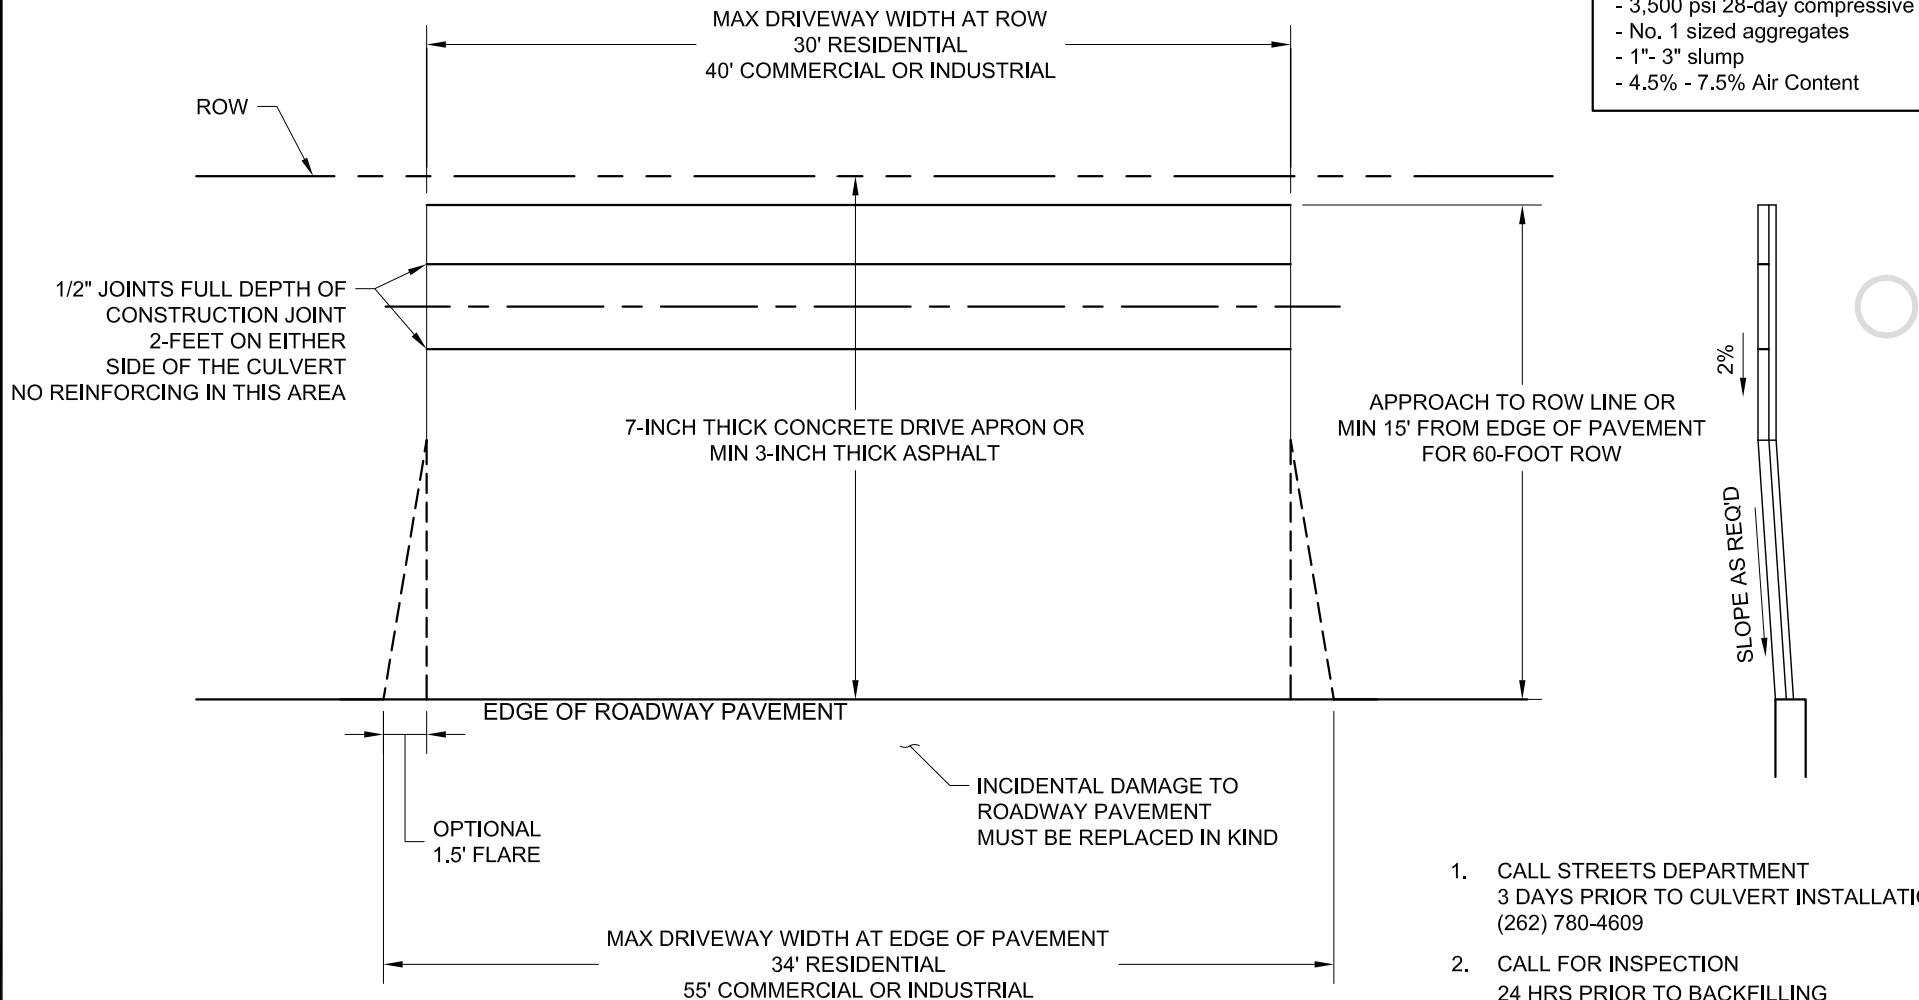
- 3,500 psi 28-day compressive
- No. 1 sized aggregates
- 1"- 3" slump
- 4.5% - 7.5% Air Content

MAX DRIVEWAY WIDTH AT ROW
30' RESIDENTIAL
40' COMMERCIAL OR INDUSTRIAL

ROW

1/2" JOINTS FULL DEPTH OF CONSTRUCTION JOINT 2-FEET ON EITHER SIDE OF THE CULVERT NO REINFORCING IN THIS AREA

7-INCH THICK CONCRETE DRIVE APRON OR MIN 3-INCH THICK ASPHALT

APPROACH TO ROW LINE OR MIN 15' FROM EDGE OF PAVEMENT FOR 60-FOOT ROW

2%

SLOPE AS REQ'D

EDGE OF ROADWAY PAVEMENT

INCIDENTAL DAMAGE TO ROADWAY PAVEMENT MUST BE REPLACED IN KIND

OPTIONAL
1.5' FLARE

1. CALL STREETS DEPARTMENT 3 DAYS PRIOR TO CULVERT INSTALLATI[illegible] (262) 780-4609

2. CALL FOR INSPECTION 24 HRS PRIOR TO BACKFILLING

MAX DRIVEWAY WIDTH AT EDGE OF PAVEMENT
34' RESIDENTIAL
55' COMMERCIAL OR INDUSTRIAL